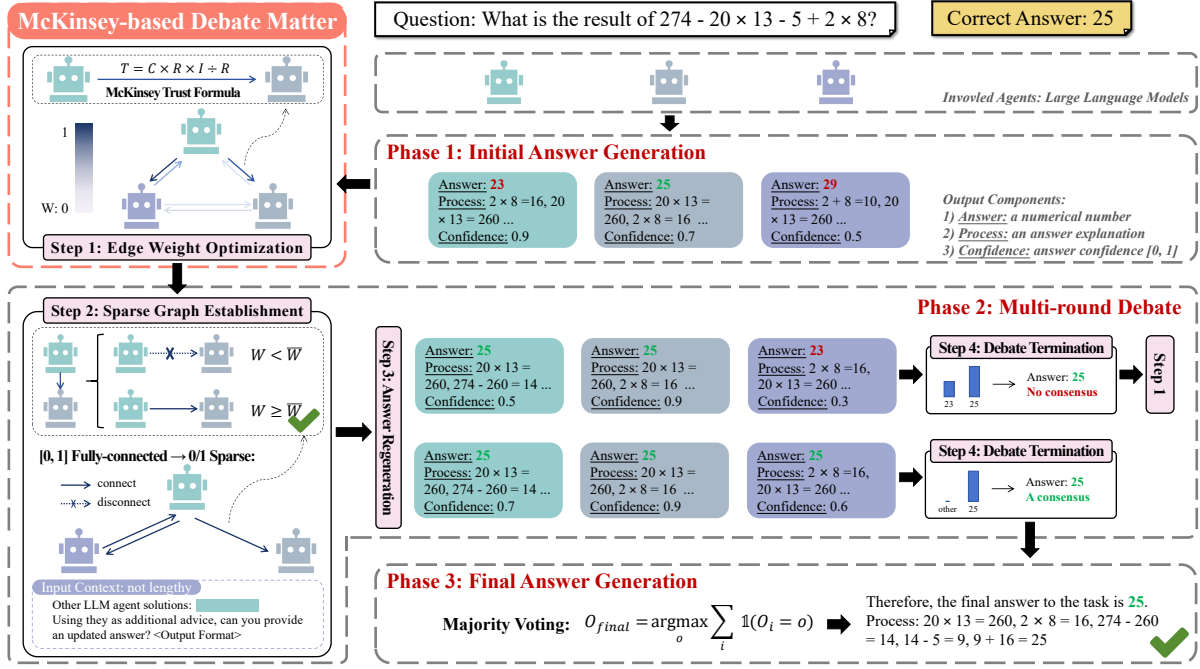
McKinsey-based Debate Matter

$T = C \times R \times I \div R$

McKinsey Trust Formula

1

W: 0

Step 1: Edge Weight Optimization

Question: What is the result of 274 - 20 × 13 - 5 + 2 × 8?

Correct Answer: 25

Invovled Agents: Large Language Models

Phase 1: Initial Answer Generation

Answer: 23
Process: 2 × 8 =16, 20 × 13 = 260 ...
Confidence: 0.9

Answer: 25
Process: 20 × 13 = 260, 2 × 8 = 16 ...
Confidence: 0.7

Answer: 29
Process: 2 + 8 =10, 20 × 13 = 260 ...
Confidence: 0.5

Output Components:
1) Answer: a numerical number
2) Process: an answer explanation
3) Confidence: answer confidence [0, 1]

Step 2: Sparse Graph Establishment

$W < \overline{W}$

$W \geq \overline{W}$

[0, 1] Fully-connected → 0/1 Sparse:

connect
disconnect

Input Context: not lengthy
Other LLM agent solutions:
Using they as additional advice, can you provide an updated answer? <Output Format>

Phase 2: Multi-round Debate

Step 3: Answer Regeneration

Answer: 25
Process: 20 × 13 = 260, 274 - 260 = 14 ...
Confidence: 0.5

Answer: 25
Process: 20 × 13 = 260, 2 × 8 = 16 ...
Confidence: 0.9

Answer: 23
Process: 2 × 8 =16, 20 × 13 = 260 ...
Confidence: 0.3

Step 4: Debate Termination
23 25
Answer: 25
No consensus

Step 1

Answer: 25
Process: 20 × 13 = 260, 274 - 260 = 14 ...
Confidence: 0.7

Answer: 25
Process: 20 × 13 = 260, 2 × 8 = 16 ...
Confidence: 0.9

Answer: 25
Process: 2 × 8 =16, 20 × 13 = 260 ...
Confidence: 0.6

Step 4: Debate Termination
other 25
Answer: 25
A consensus

Phase 3: Final Answer Generation

Majority Voting: $O_{final} = \underset{o}{\operatorname{argmax}} \sum_{i} \mathbb{1}(O_i = o)$

Therefore, the final answer to the task is 25.
Process: 20 × 13 = 260, 2 × 8 = 16, 274 - 260 = 14, 14 - 5 = 9, 9 + 16 = 25